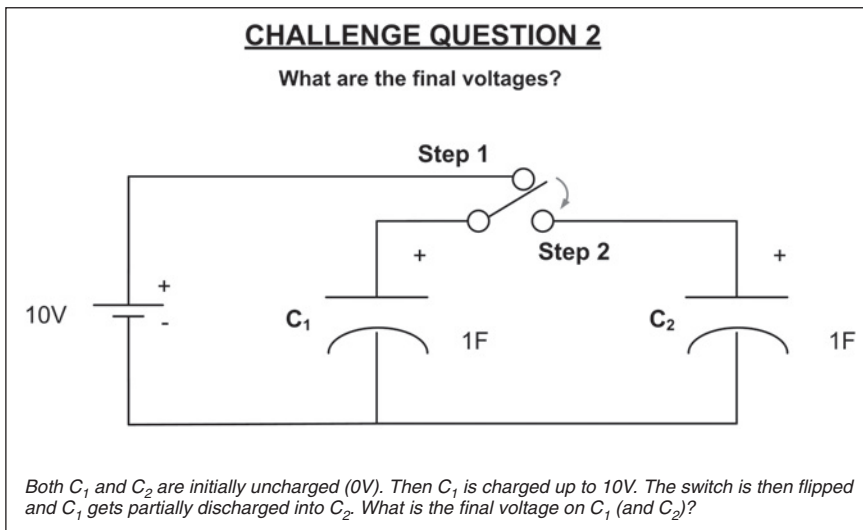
CHALLENGE QUESTION 2

What are the final voltages?

Step 1

Step 2

+

+

+

-

10V

$C_1$

1F

$C_2$

1F

*Both $C_1$ and $C_2$ are initially uncharged (0V). Then $C_1$ is charged up to 10V. The switch is then flipped and $C_1$ gets partially discharged into $C_2$. What is the final voltage on $C_1$ (and $C_2$)?*